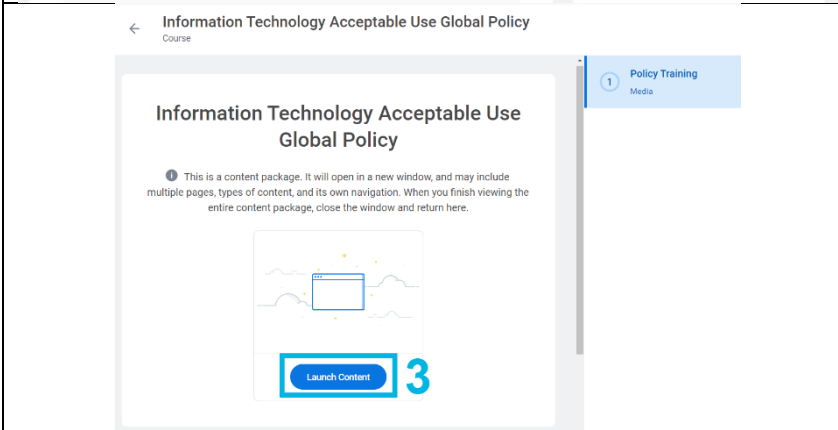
Information Technology Acceptable Use Global Policy
Course

Information Technology Acceptable Use Global Policy

This is a content package. It will open in a new window, and may include multiple pages, types of content, and its own navigation. When you finish viewing the entire content package, close the window and return here.

Launch Content

3

1 Policy Training
Media